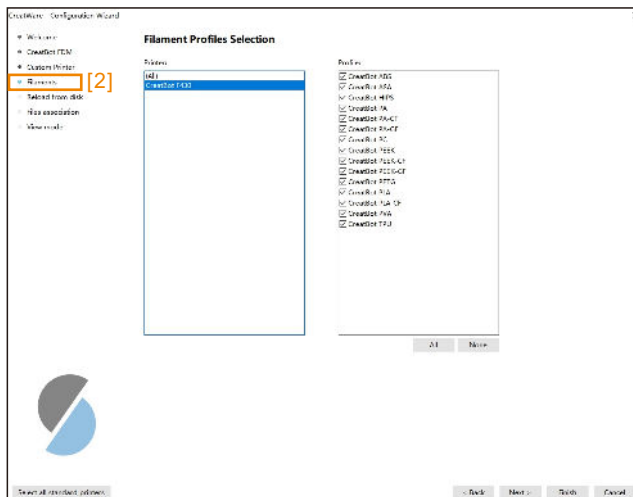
CreatWare - Configuration Wizard

Welcome
CreatBot FEM
Custom Printer
Filaments [2]
Reload from disk
Files association
View mode

Filament Profiles Selection

Printers
(All)
CreatBot P430

Profiles
CreatBot ABS
CreatBot ASA
CreatBot HIPS
CreatBot PA
CreatBot PA-CF
CreatBot PA-GF
CreatBot PC
CreatBot PEEK
CreatBot PEEK-CF
CreatBot PEEK-GF
CreatBot PETG
CreatBot PLA
CreatBot PLA-CF
CreatBot PVA
CreatBot TPU

All
None

Select all standard printers

< Back
Next >
Finish
Cancel